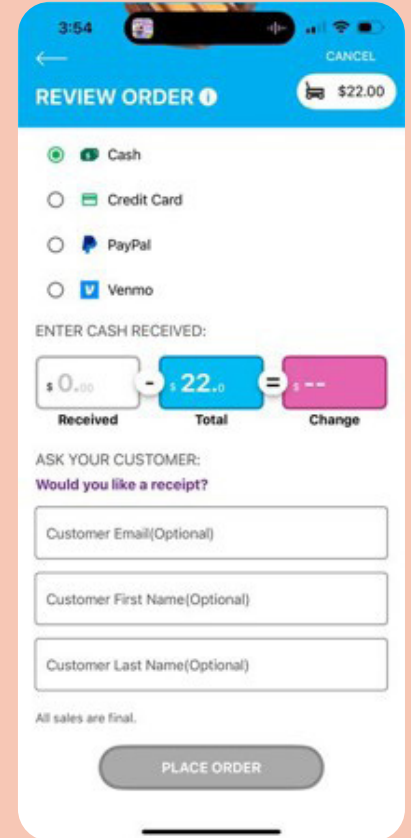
3:54

CANCEL

REVIEW ORDER

$22.00

Cash

Credit Card

PayPal

Venmo

ENTER CASH RECEIVED:

$ 0.00 - $ 22.0 = $ --

Received

Total

Change

ASK YOUR CUSTOMER:

Would you like a receipt?

Customer Email(Optional)

Customer First Name(Optional)

Customer Last Name(Optional)

All sales are final.

PLACE ORDER